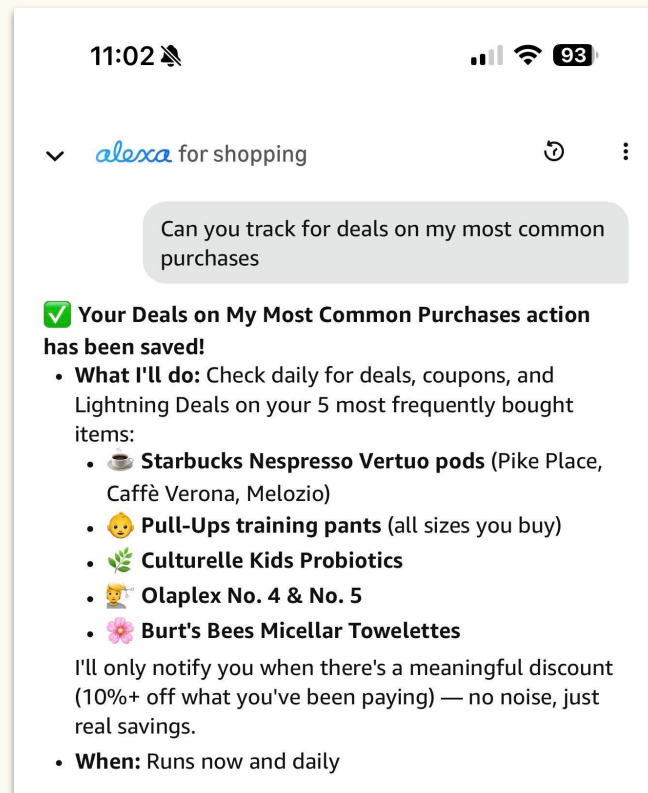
11:02

93

alexa for shopping

Can you track for deals on my most common purchases

✅ **Your Deals on My Most Common Purchases action has been saved!**

- **What I'll do:** Check daily for deals, coupons, and Lightning Deals on your 5 most frequently bought items:
  - ☕ **Starbucks Nespresso Vertuo pods** (Pike Place, Caffè Verona, Melozio)
  - 👶 **Pull-Ups training pants** (all sizes you buy)
  - 🌿 **Culturelle Kids Probiotics**
  - 💇 **Olaplex No. 4 & No. 5**
  - 🌸 **Burt's Bees Micellar Towelettes**

  I'll only notify you when there's a meaningful discount (10%+ off what you've been paying) — no noise, just real savings.
- **When:** Runs now and daily